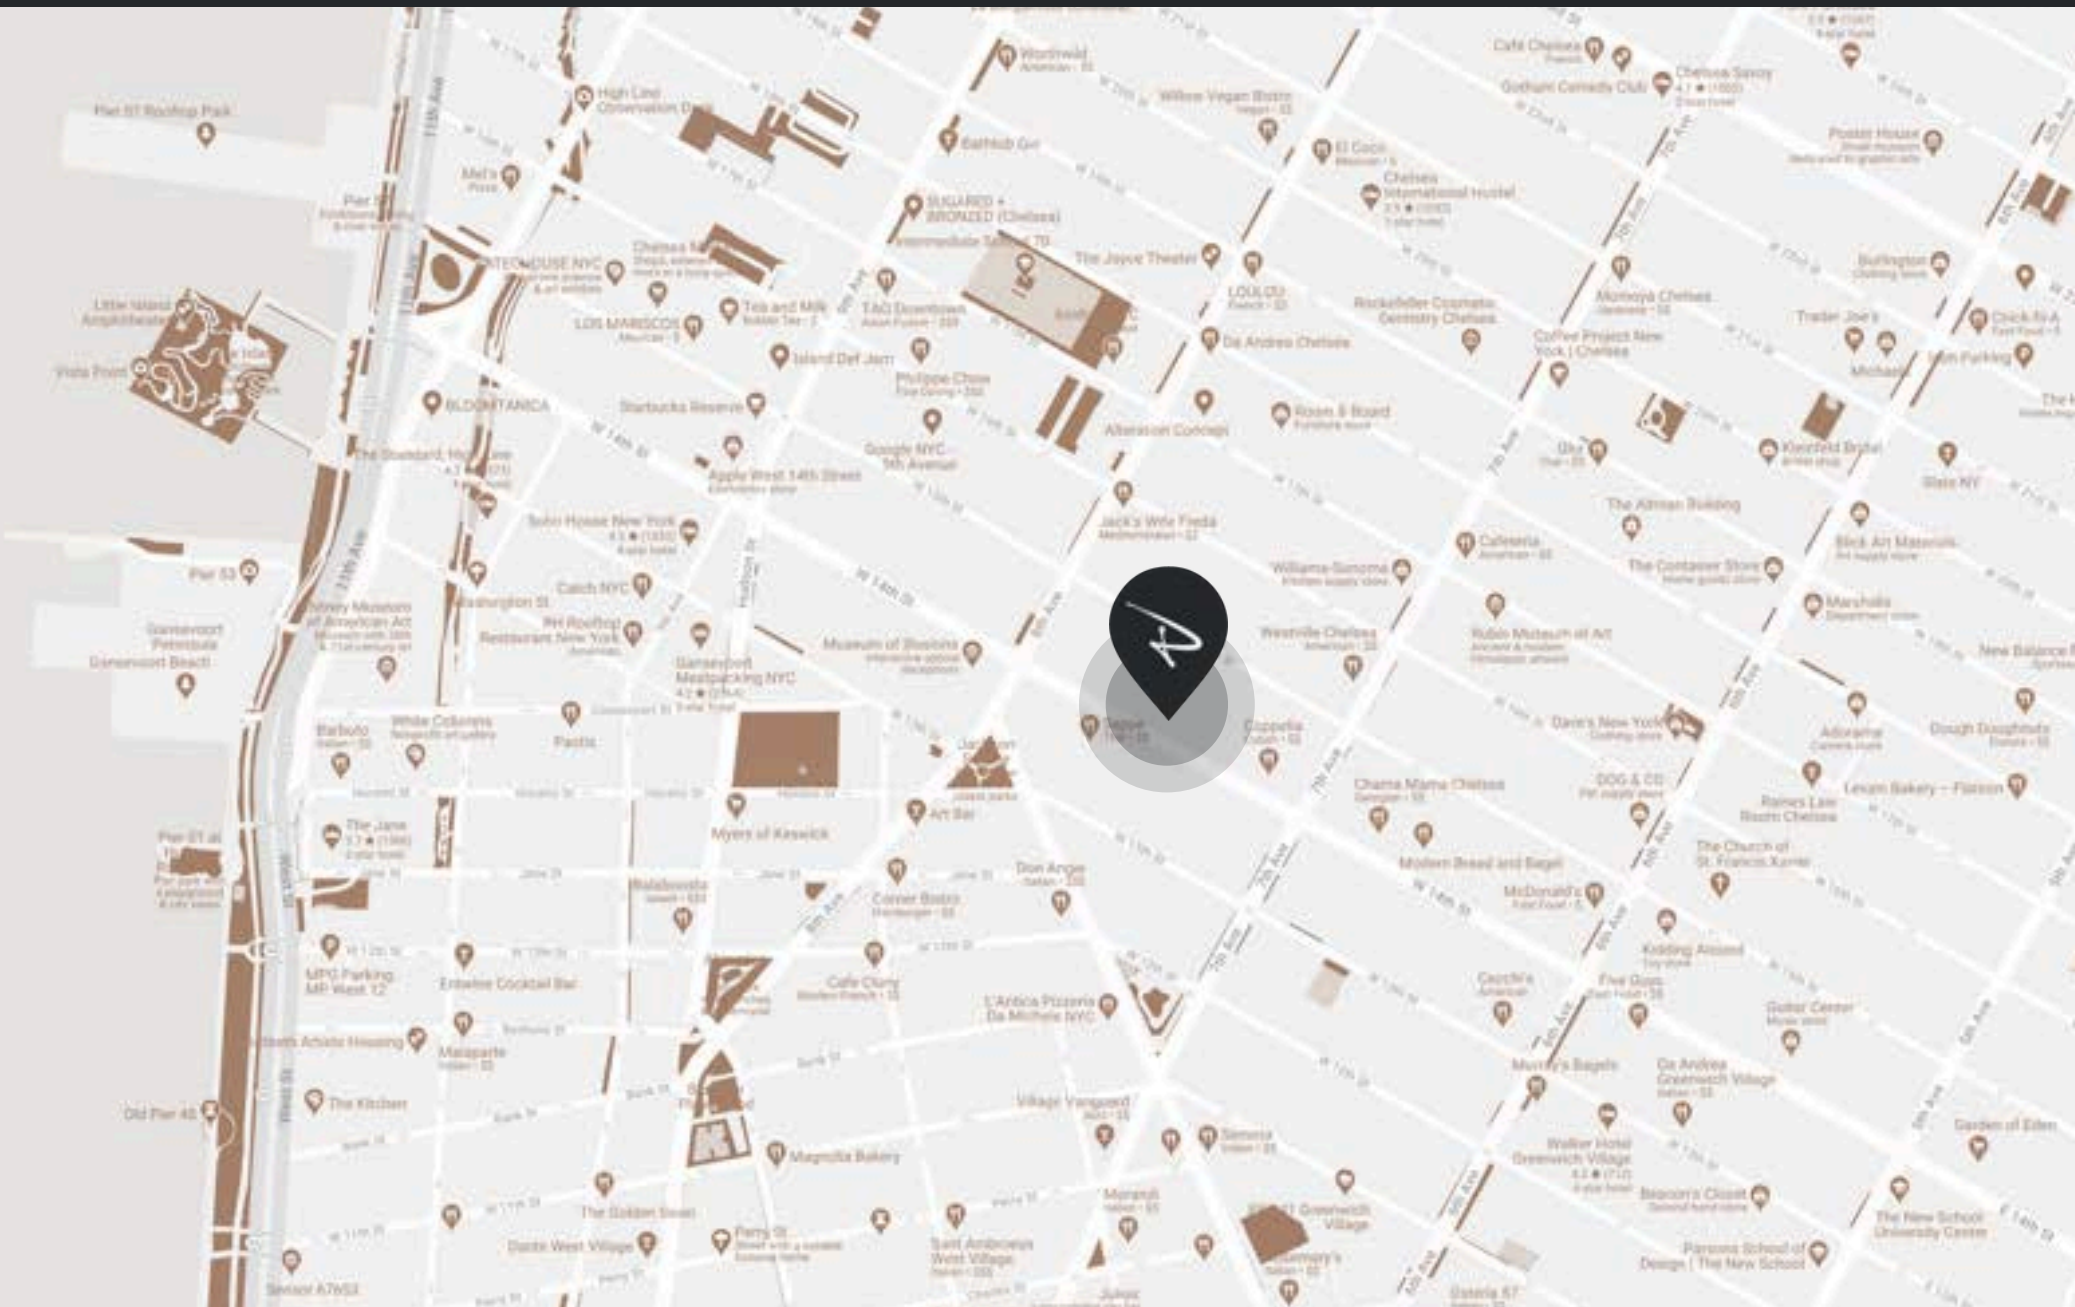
Pier 57 Rooftop Park

Little Island Amphitheater

Vista Point

Pier 53

Gansevoort Peninsula

Gansevoort Beach

Pier 51 at

Old Pier 45

High Line Overlook

Mel's

Chelsea Market

Tea and Milk

LOS MARISCOS

BLOOMTANICA

Starbucks Reserve

The Standard, High Line

Apple West 14th Street

Soho House New York

Catch NYC

Whitney Museum of American Art

Washington St

RH Rooftop Restaurant New York

Gansevoort Meatpacking NYC

Barbuto

White Columns

Pastis

The Jane

Myers of Keswick

Art Bar

Corner Bistro

Don Angie

Cafe Cluny

L'Antica Pizzeria Da Michele NYC

MPG Parking MP West 12

Employees Only

The Kitchen

Malaparte

Magnolia Bakery

The Golden Swan

Dante West Village

Perry St

Sant Ambroeus West Village

Morandi

Village Vanguard

Wondrwild

Willow Vegan Bistro

Bathtub Gin

SUGARED + BRONZED (Chelsea)

Intermediate School 70

The Joyce Theater

LOULOU

El Quinto Pino

Chelsea International Hostel

TAO Downtown

Island Def Jam

Philippe Chow

Google NYC 9th Avenue

Da Andrea Chelsea

Room & Board

Alteration Concept

Jack's Wife Freda

Museum of Illusions

Williams-Sonoma

Westville Chelsea

Coppelia

Rockefeller Cosmetic Dentistry Chelsea

Momoya Chelsea

Coffee Project New York | Chelsea

Rubin Museum of Art

Chama Mama Chelsea

Modern Bread and Bagel

McDonald's

Dave's New York

DOG & CO

Cafeteria

The Altman Building

The Container Store

Café Chelsea

Gotham Comedy Club

Chelsea Savoy

Foster House

Burlington

Trader Joe's

Chick-fil-A

Kleinfeld Bridal

Blick Art Materials

Marshalls

Adorama

Ralph Lauren Chelsea

The Church of St. Francis Xavier

Lekain Bakery

Dough Doughnuts

New Balance

Kidding Around

Five Guys

Guitar Center

Murray's Bagels

Da Andrea Greenwich Village

Walker Hotel Greenwich Village

Beacon's Closet

The New School University Center

Parsons School of Design | The New School

Garden of Eden

W 14th St

W 13th St

W 12th St

W 11th St

Jane St

Horatio St

Bank St

Perry St

Hudson St

8th Ave

7th Ave

6th Ave

5th Ave

11th Ave

West St

E 14th St